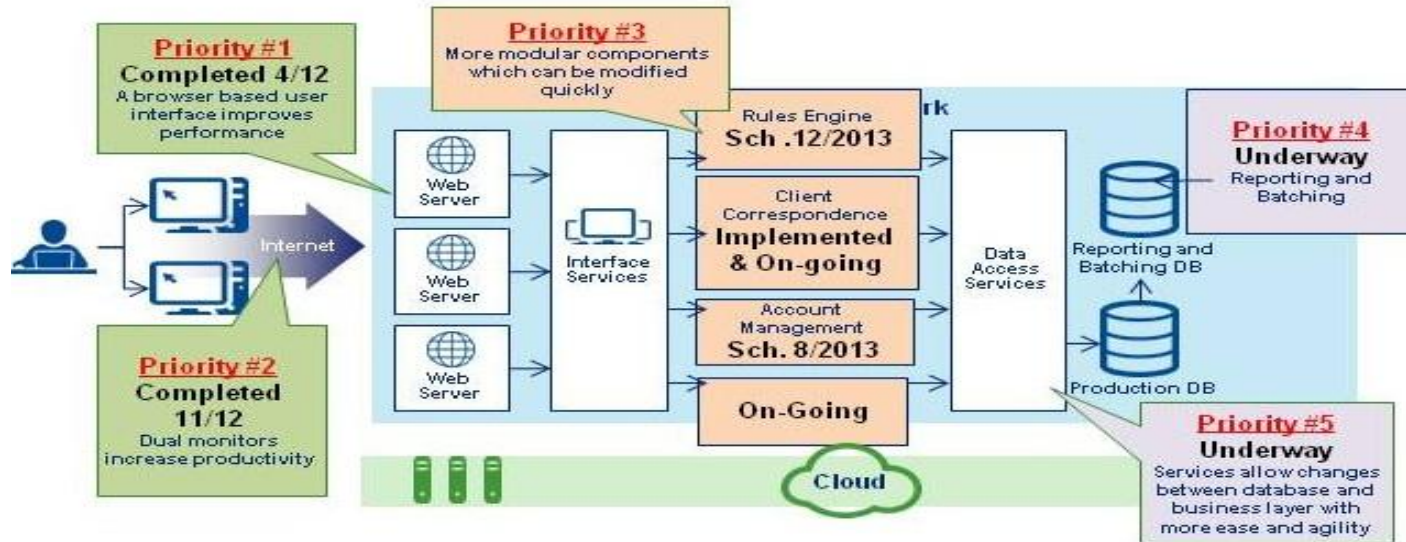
Priority #1
Completed 4/12
A browser based user interface improves performance

Priority #3
More modular components which can be modified quickly

rk

Priority #4
Underway
Reporting and Batching

Internet

Web Server

Web Server

Web Server

Interface Services

Rules Engine
Sch .12/2013

Client Correspondence
Implemented & On-going

Account Management
Sch. 8/2013

On-Going

Data Access Services

Reporting and Batching DB

Production DB

Priority #2
Completed 11/12
Dual monitors increase productivity

Cloud

Priority #5
Underway
Services allow changes between database and business layer with more ease and agility